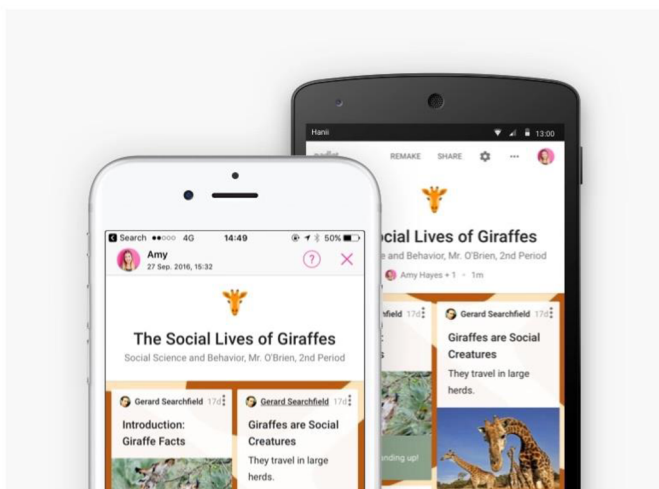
Hanii
13:00
REMAKE SHARE ···
cial Lives of Giraffes
e and Behavior, Mr. O'Brien, 2nd Period
Amy Hayes + 1 · 1m
field 17d
Gerard Searchfield 17d
Giraffes are Social Creatures
They travel in large herds.
nding up!

Search ●●○○○ 4G 14:49 50%
Amy
27 Sep. 2016, 15:32
?
×
The Social Lives of Giraffes
Social Science and Behavior, Mr. O'Brien, 2nd Period
Gerard Searchfield 17d
Introduction: Giraffe Facts
Gerard Searchfield 17d
Giraffes are Social Creatures
They travel in large herds.